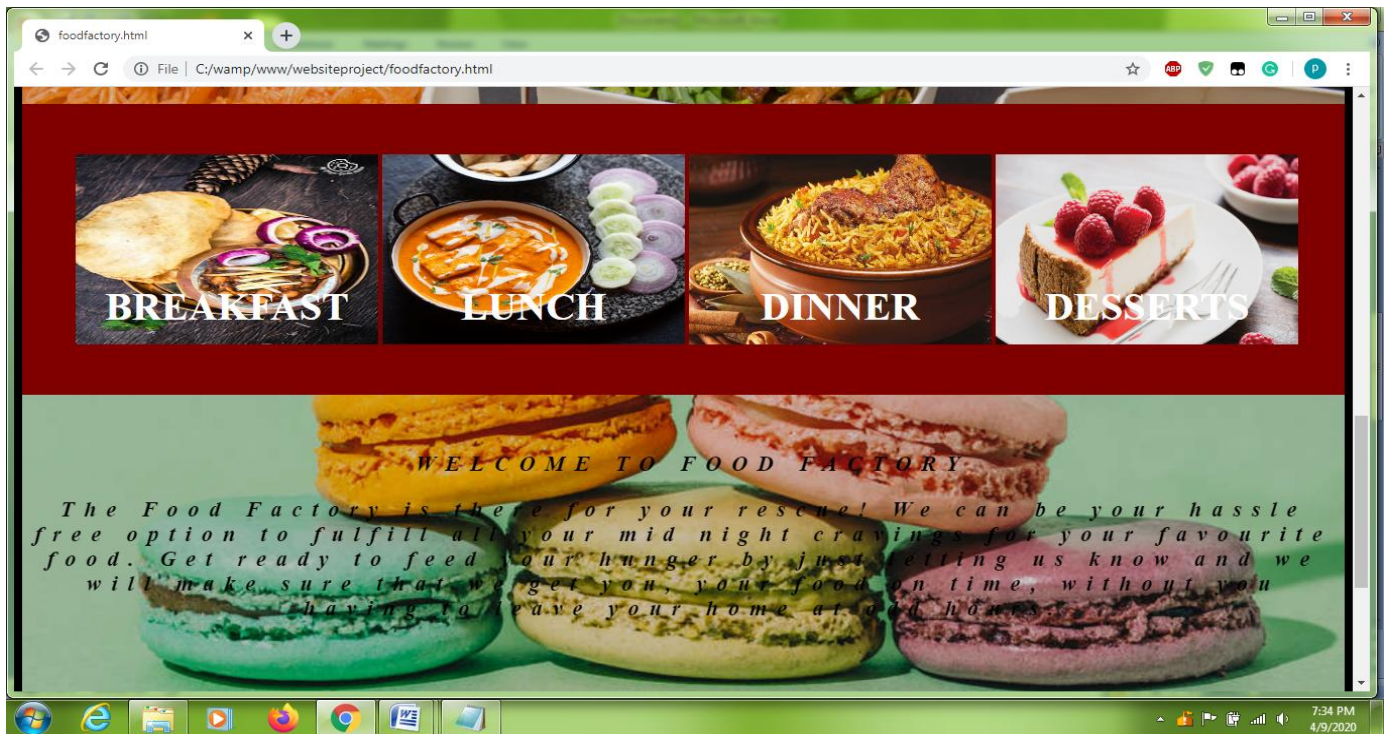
foodfactory.html

File | C:/wamp/www/websiteproject/foodfactory.html

BREAKFAST

LUNCH

DINNER

DESSERTS

WELCOME TO FOOD FACTORY

The Food Factory is there for your rescue! We can be your hassle free option to fulfill all your mid night cravings for your favourite food. Get ready to feed your hunger by just letting us know and we will make sure that we get you, your food on time, without you having to leave your home at odd hours.

7:34 PM
4/9/2020